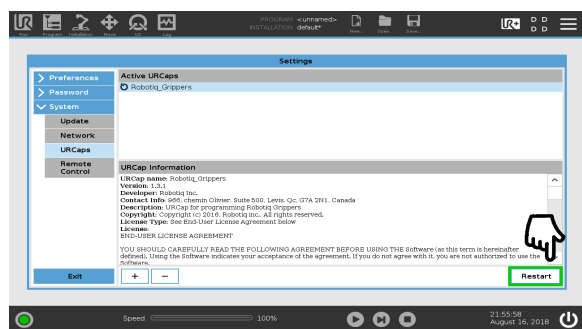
Run Program Installation Move I/O Log

PROGRAM <unnamed>
INSTALLATION default*

New... Open... Save...

Settings

Preferences
Password
System
Update
Network
URCaps
Remote Control

Active URCaps
Robotiq_Grippers

URCap Information
URCap name: Robotiq_Grippers
Version: 1.3.1
Developer: Robotiq Inc.
Contact Info: 966, chemin Olivier, Suite 500, Levis, Qc, G7A 2N1, Canada
Description: URCap for programming Robotiq Grippers
Copyright: Copyright (c) 2016. Robotiq Inc.. All rights reserved.
License Type: See End-User License Agreement below
License:
END-USER LICENSE AGREEMENT

YOU SHOULD CAREFULLY READ THE FOLLOWING AGREEMENT BEFORE USING THE Software (as this term is hereinafter defined). Using the Software indicates your acceptance of the agreement. If you do not agree with it, you are not authorized to use the Software.

+ −

Exit

Restart

Speed 100%

21:55:58
August 16, 2018